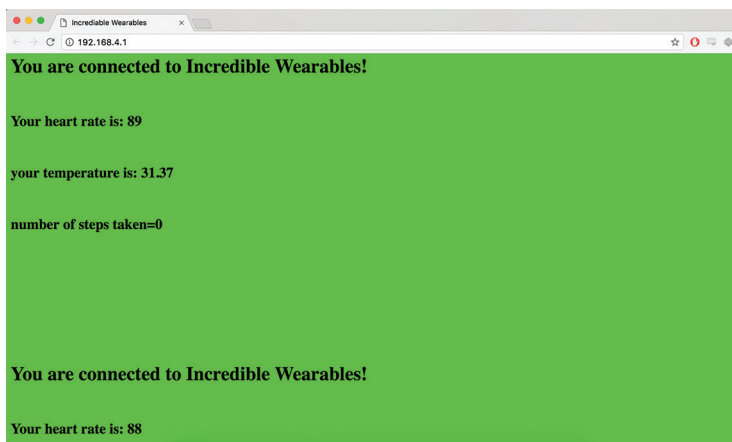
Incrediable Wearables ×

192.168.4.1

You are connected to Incredible Wearables!

Your heart rate is: 89

your temperature is: 31.37

number of steps taken=0

You are connected to Incredible Wearables!

Your heart rate is: 88